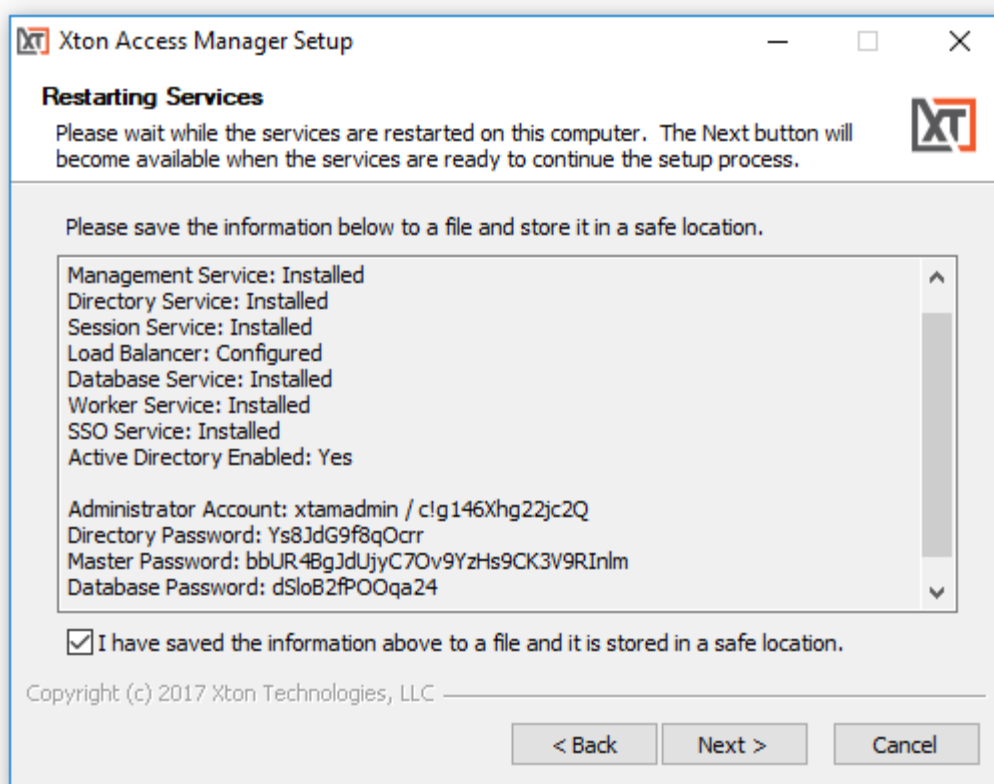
XT Xton Access Manager Setup

Restarting Services

Please wait while the services are restarted on this computer. The Next button will become available when the services are ready to continue the setup process.

XT

Please save the information below to a file and store it in a safe location.

Management Service: Installed
Directory Service: Installed
Session Service: Installed
Load Balancer: Configured
Database Service: Installed
Worker Service: Installed
SSO Service: Installed
Active Directory Enabled: Yes

Administrator Account: xtamadmin / c!g146Xhg22jc2Q
Directory Password: Ys8JdG9f8qOcrr
Master Password: bbUR4BgJdUjyC7Ov9YzHs9CK3V9RInlm
Database Password: dSloB2fPOOqa24

I have saved the information above to a file and it is stored in a safe location.

Copyright (c) 2017 Xton Technologies, LLC

< Back Next > Cancel